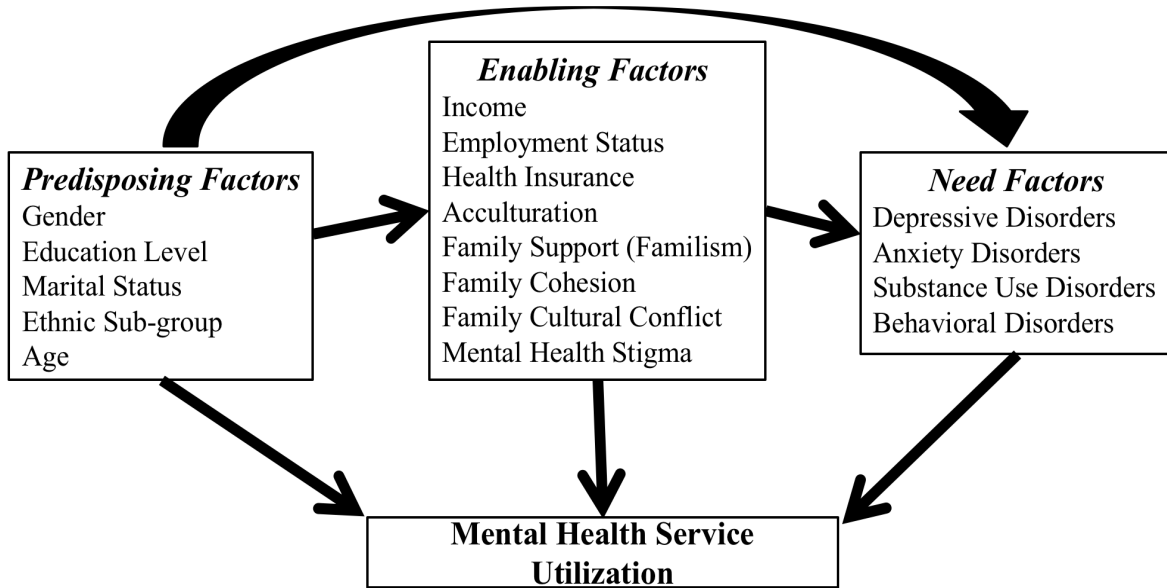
Enabling Factors
Income
Employment Status
Health Insurance
Acculturation
Family Support (Familism)
Family Cohesion
Family Cultural Conflict
Mental Health Stigma

Predisposing Factors
Gender
Education Level
Marital Status
Ethnic Sub-group
Age

Need Factors
Depressive Disorders
Anxiety Disorders
Substance Use Disorders
Behavioral Disorders

Mental Health Service Utilization